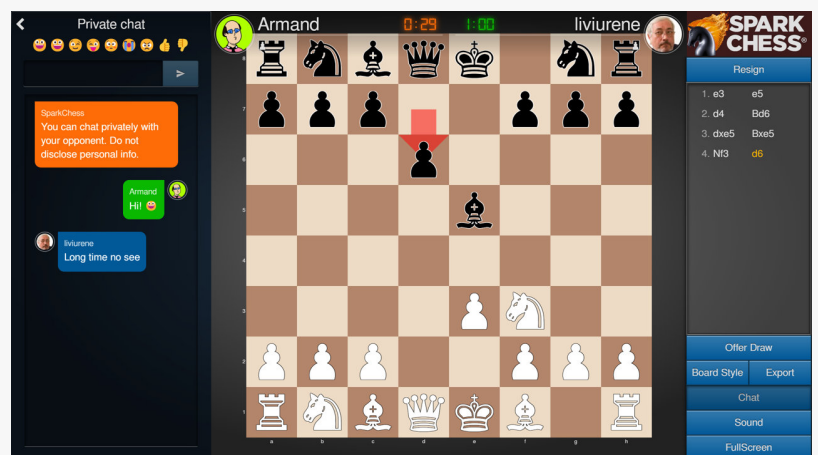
Private chat

SparkChess
You can chat privately with your opponent. Do not disclose personal info.

Armand
Hi! 😛

liviurene
Long time no see

Armand 0:29 1:00 liviurene

8
7
6
5
4
3
2
1
a b c d e f g h

SPARK CHESS®

Resign

1. e3 e5
2. d4 Bd6
3. dxe5 Bxe5
4. Nf3 d6

Offer Draw
Board Style
Export
Chat
Sound
FullScreen